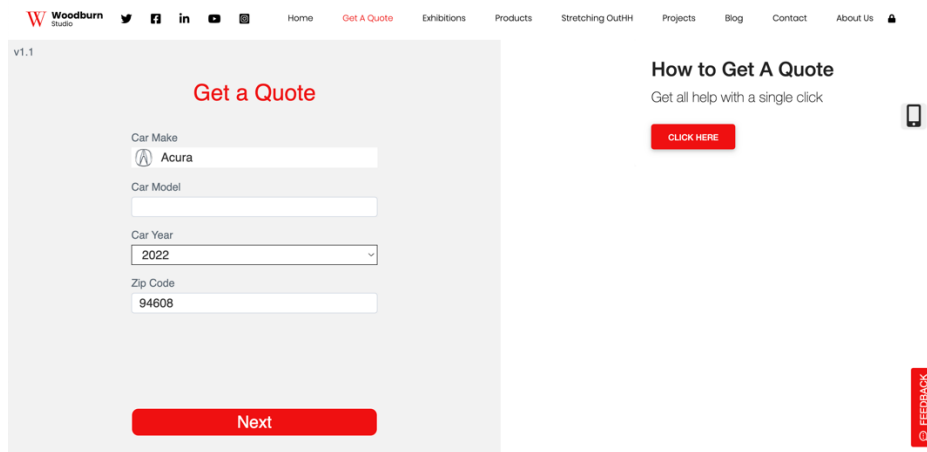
W Woodburn Studio

Home Get A Quote Exhibitions Products Stretching OutHH Projects Blog Contact About Us

v1.1

Get a Quote

Car Make
Acura

Car Model

Car Year
2022

Zip Code
94608

Next

How to Get A Quote

Get all help with a single click

CLICK HERE

FEEDBACK